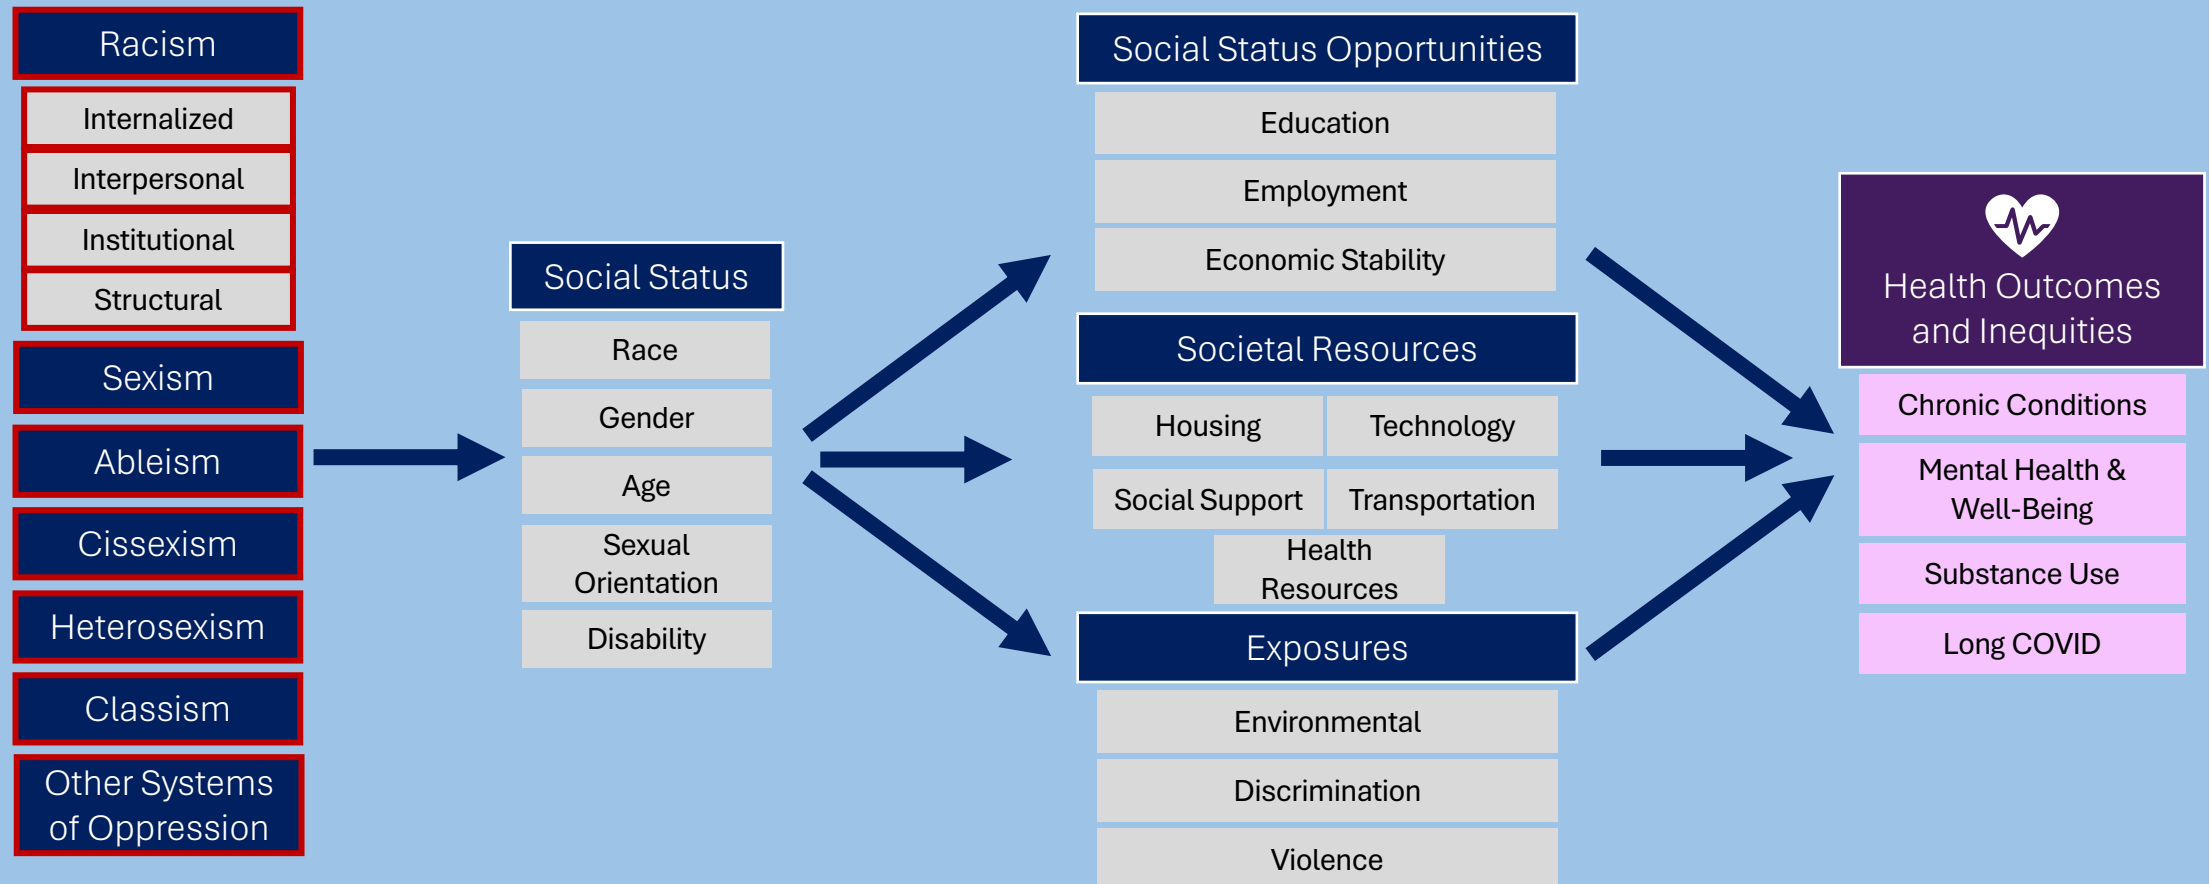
Racism

Internalized

Interpersonal

Institutional

Structural

Sexism

Ableism

Cissexism

Heterosexism

Classism

Other Systems of Oppression

Social Status

Race

Gender

Age

Sexual Orientation

Disability

Social Status Opportunities

Education

Employment

Economic Stability

Societal Resources

Housing

Technology

Social Support

Transportation

Health Resources

Exposures

Environmental

Discrimination

Violence

Health Outcomes and Inequities

Chronic Conditions

Mental Health & Well-Being

Substance Use

Long COVID